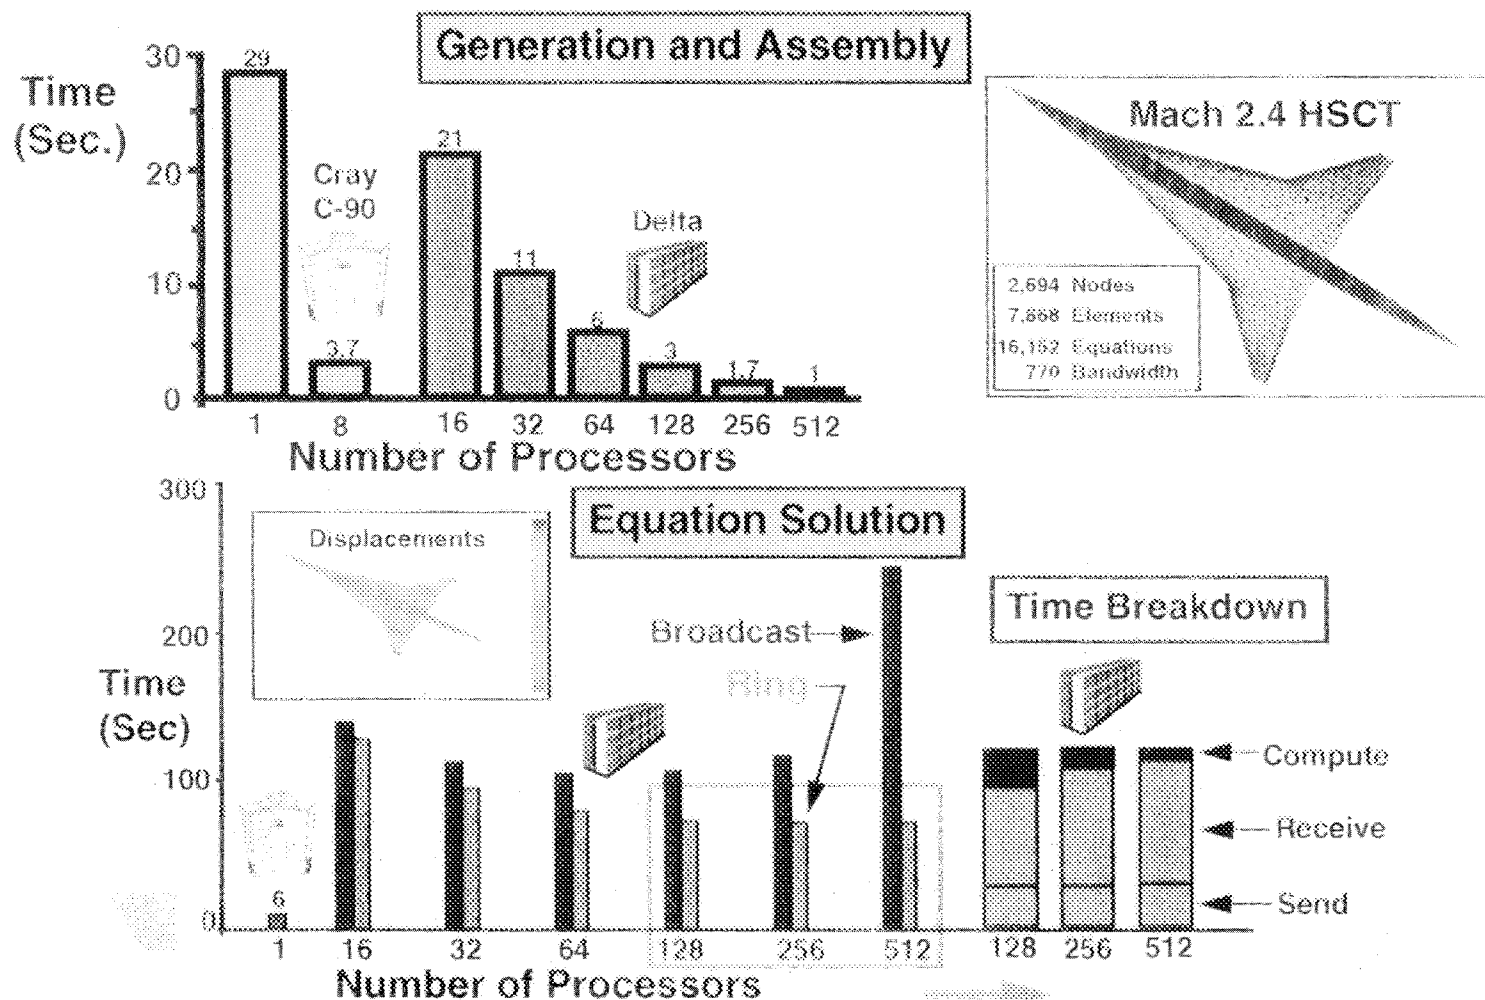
Generation and Assembly

Time (Sec.)

30
20
10
0

29
3.7
21
11
6
3
1.7
1

Cray C-90

Delta

1 8 16 32 64 128 256 512

Number of Processors

Mach 2.4 HSCT

2,694 Nodes
7,868 Elements
16,152 Equations
770 Bandwidth

Equation Solution

300
200
100
0

Time (Sec)

Displacements

Broadcast

Ring

Time Breakdown

Compute

Receive

Send

6

1 16 32 64 128 256 512 128 256 512

Number of Processors